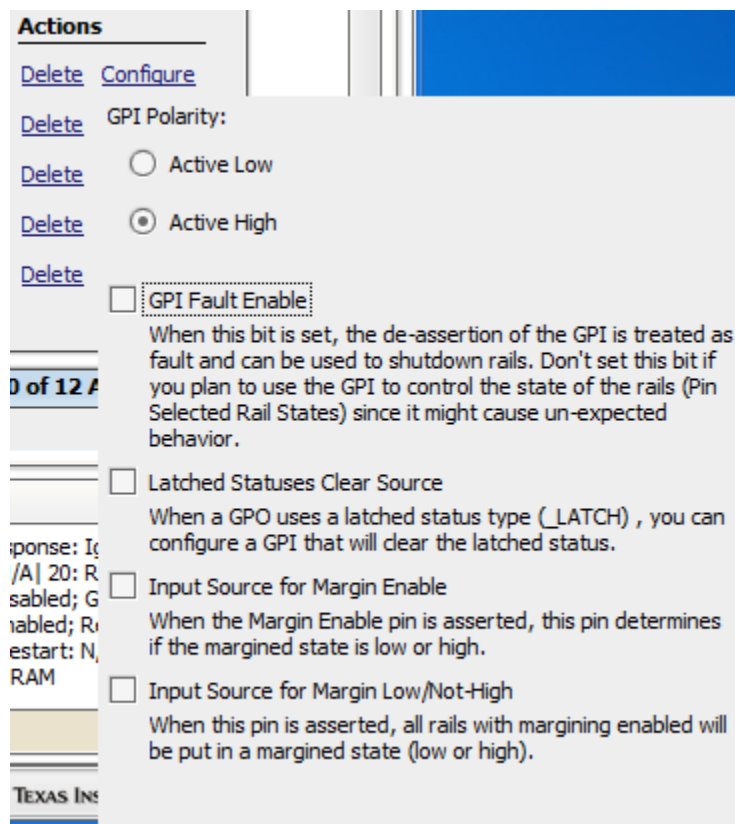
Actions

Delete Configure

Delete

Delete

Delete

Delete

0 of 12 A

sponse: Ig
/A| 20: R
sabled; G
nabled; R
estart: N,
RAM

TEXAS INS

GPI Polarity:

Active Low

Active High

GPI Fault Enable

When this bit is set, the de-assertion of the GPI is treated as fault and can be used to shutdown rails. Don't set this bit if you plan to use the GPI to control the state of the rails (Pin Selected Rail States) since it might cause un-expected behavior.

Latched Statuses Clear Source

When a GPO uses a latched status type (_LATCH) , you can configure a GPI that will clear the latched status.

Input Source for Margin Enable

When the Margin Enable pin is asserted, this pin determines if the margined state is low or high.

Input Source for Margin Low/Not-High

When this pin is asserted, all rails with margining enabled will be put in a margined state (low or high).